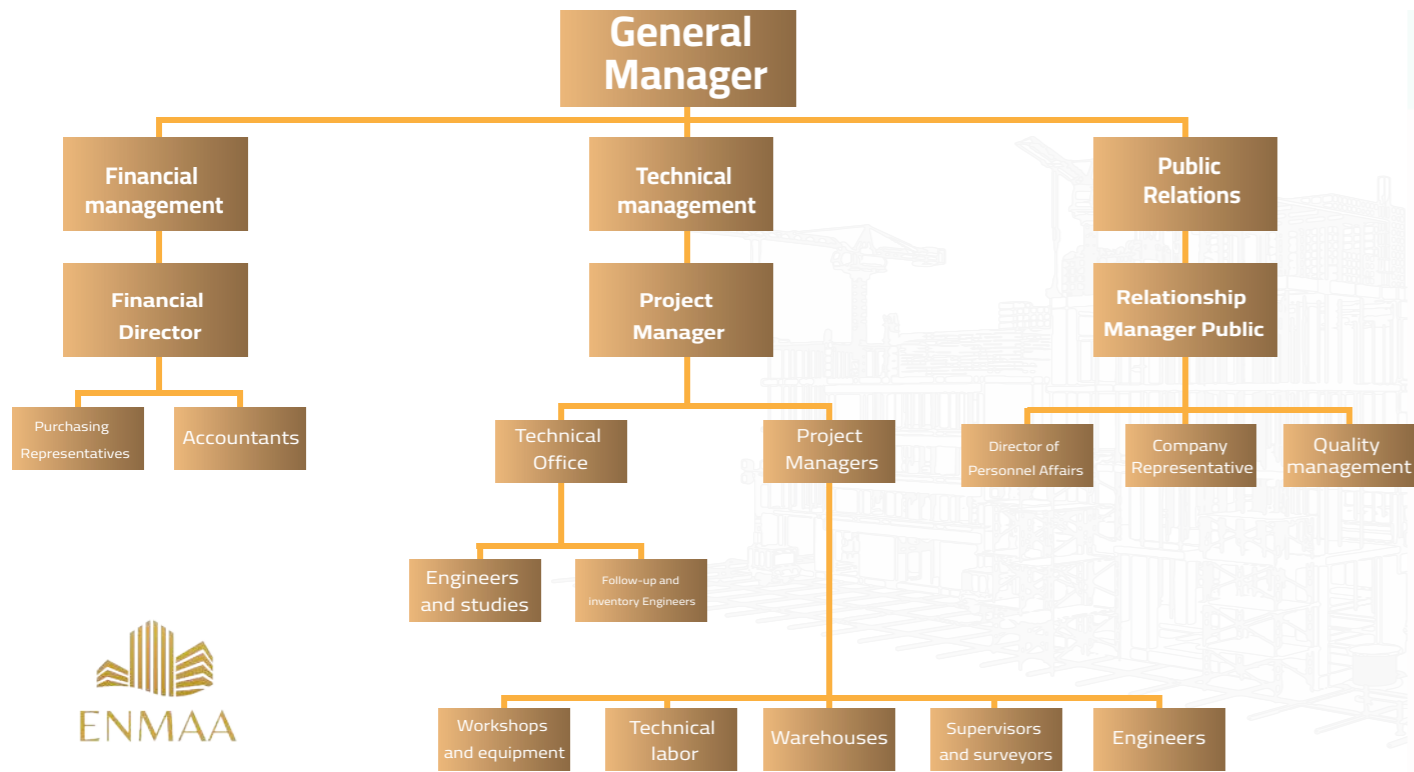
General Manager

Financial management

Financial Director

Purchasing Representatives

Accountants

Technical management

Project Manager

Technical Office

Engineers and studies

Follow-up and inventory Engineers

Project Managers

Workshops and equipment

Technical labor

Warehouses

Supervisors and surveyors

Engineers

Public Relations

Relationship Manager Public

Director of Personnel Affairs

Company Representative

Quality management

ENMAA